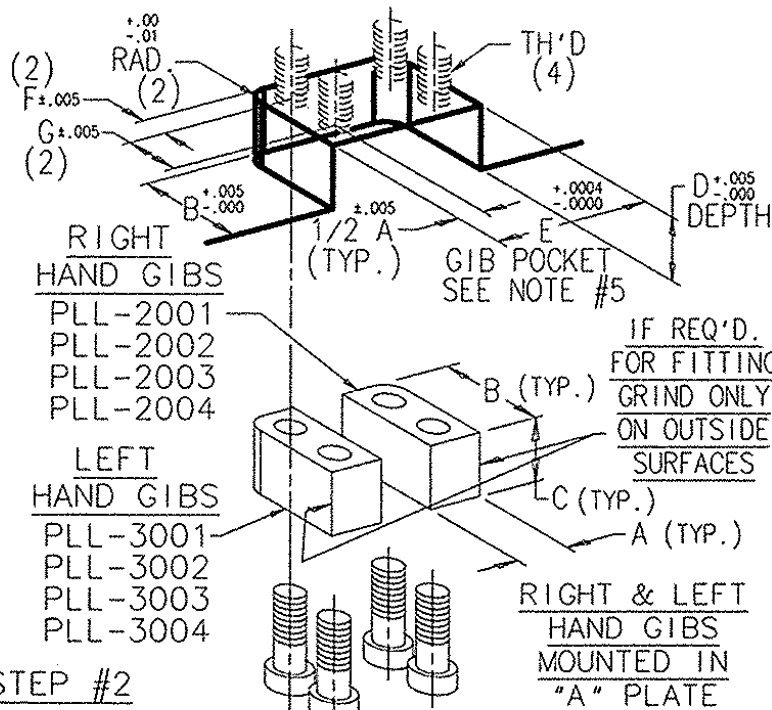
$^{+.00}_{-.01}$
RAD.
(2)
(2)
F$\pm.005$
G$\pm.005$
(2)
TH'D
(4)
B$^{+.005}_{-.000}$
1/2 A$^{\pm.005}$
(TYP.)
E$^{+.0004}_{-.0000}$
GIB POCKET
SEE NOTE #5
D$^{+.005}_{-.000}$
DEPTH

RIGHT
HAND GIBS
PLL-2001
PLL-2002
PLL-2003
PLL-2004

B (TYP.)
IF REQ'D.
FOR FITTING
GRIND ONLY
ON OUTSIDE
SURFACES

LEFT
HAND GIBS
PLL-3001
PLL-3002
PLL-3003
PLL-3004

C (TYP.)
A (TYP.)

RIGHT & LEFT
HAND GIBS
MOUNTED IN
"A" PLATE

STEP #2